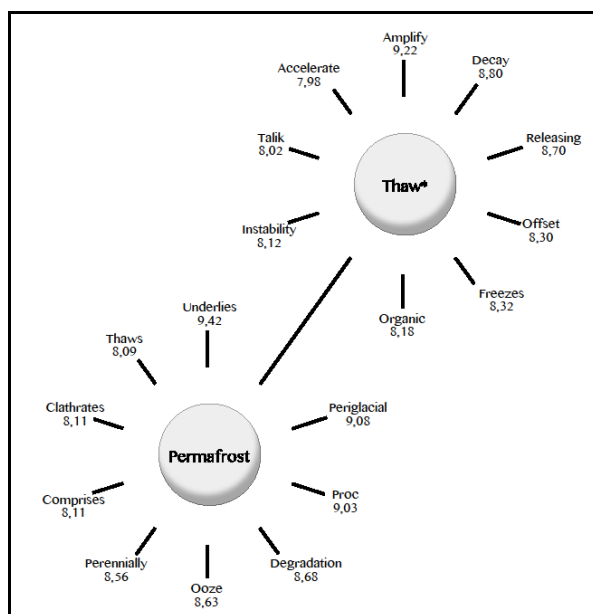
Amplify
9,22

Accelerate
7,98

Decay
8,80

Talik
8,02

Releasing
8,70

Thaw*

Instability
8,12

Offset
8,30

Freezes
8,32

Organic
8,18

Underlies
9,42

Thaws
8,09

Clathrates
8,11

Periglacial
9,08

Permafrost

Comprises
8,11

Proc
9,03

Perennially
8,56

Degradation
8,68

Ooze
8,63